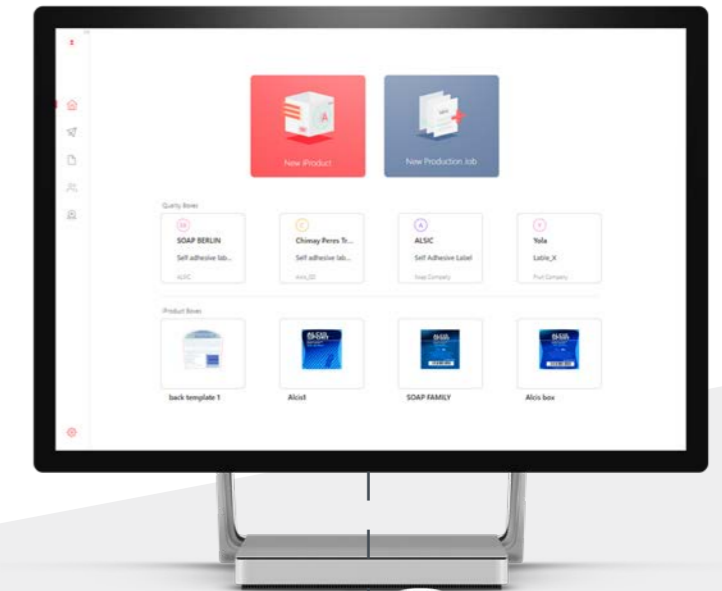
New iProduct

New Production Job

Quality Boxes

SOAP BERLIN

Self adhesive lab...

ALSIC

Chimay Peres Tr...

Self adhesive lab...

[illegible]

ALSIC

Self Adhesive Label

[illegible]

Yola

Lable_X

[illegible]

Product Boxes

back template 1

Alcist

SOAP FAMILY

Alcis box